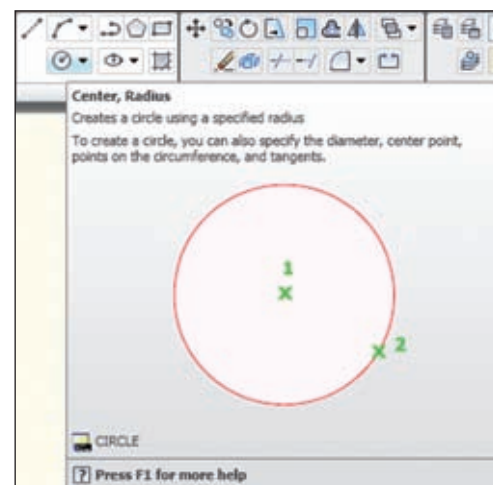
Center, Radius

Creates a circle using a specified radius

To create a circle, you can also specify the diameter, center point, points on the circumference, and tangents.

1

2

CIRCLE

Press F1 for more help